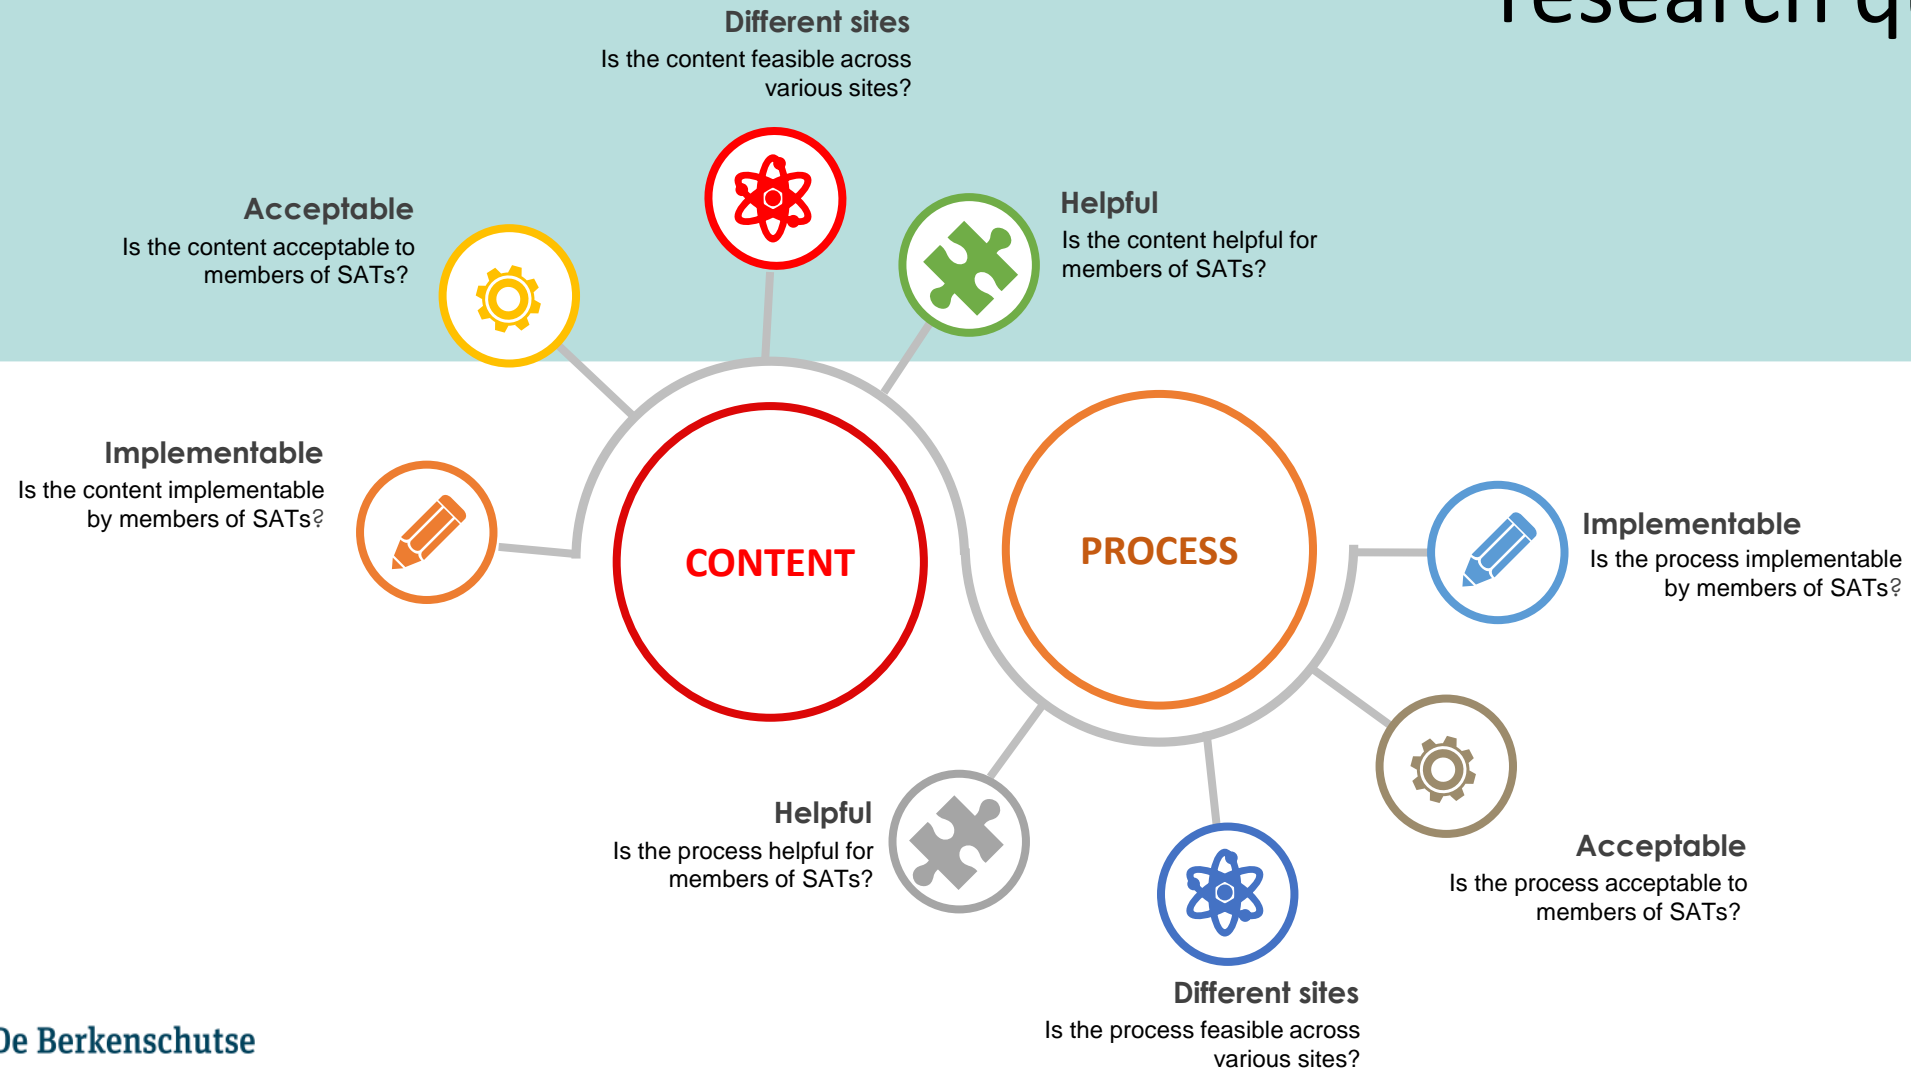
research q

Different sites
Is the content feasible across various sites?

Acceptable
Is the content acceptable to members of SATs?

Helpful
Is the content helpful for members of SATs?

Implementable
Is the content implementable by members of SATs?

CONTENT

PROCESS

Implementable
Is the process implementable by members of SATs?

Helpful
Is the process helpful for members of SATs?

Acceptable
Is the process acceptable to members of SATs?

Different sites
Is the process feasible across various sites?

De Berkenschutse